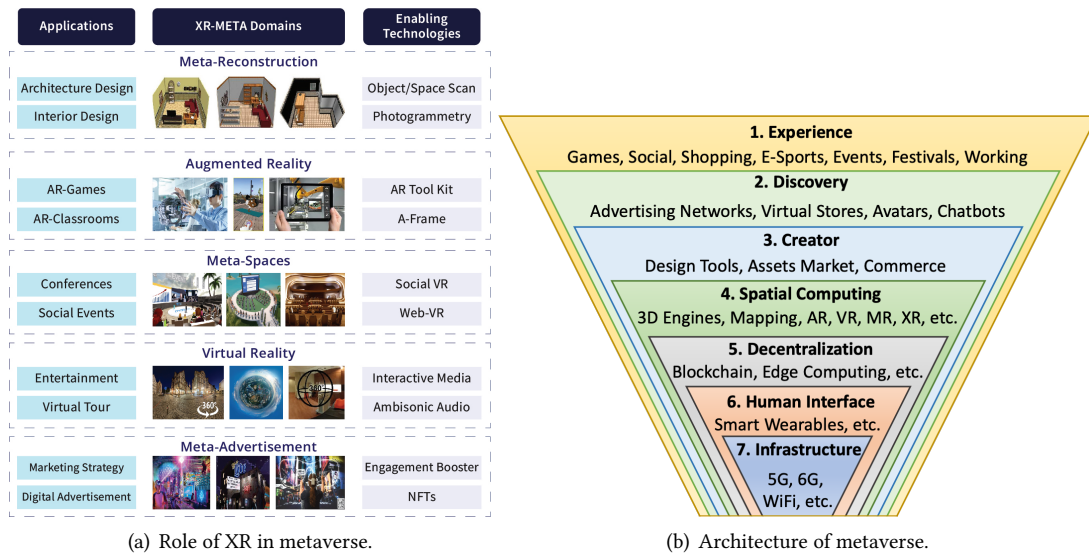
Applications

XR-META Domains

Enabling Technologies

Meta-Reconstruction

Architecture Design

Interior Design

Object/Space Scan

Photogrammetry

Augmented Reality

AR-Games

AR-Classrooms

AR Tool Kit

A-Frame

Meta-Spaces

Conferences

Social Events

Social VR

Web-VR

Virtual Reality

Entertainment

Virtual Tour

360°

360°

Interactive Media

Ambisonic Audio

Meta-Advertisement

Marketing Strategy

Digital Advertisement

Engagement Booster

NFTs

(a) Role of XR in metaverse.

1. Experience
Games, Social, Shopping, E-Sports, Events, Festivals, Working

2. Discovery
Advertising Networks, Virtual Stores, Avatars, Chatbots

3. Creator
Design Tools, Assets Market, Commerce

4. Spatial Computing
3D Engines, Mapping, AR, VR, MR, XR, etc.

5. Decentralization
Blockchain, Edge Computing, etc.

6. Human Interface
Smart Wearables, etc.

7. Infrastructure
5G, 6G, WiFi, etc.

(b) Architecture of metaverse.